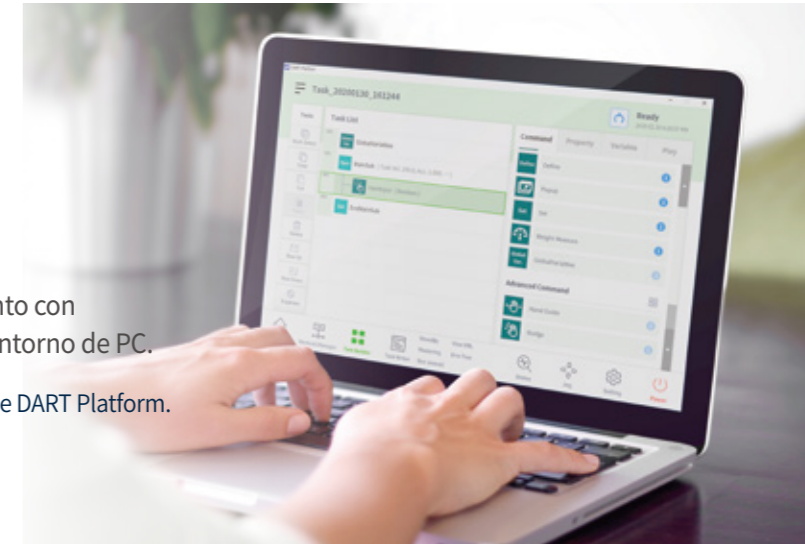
nto con
ntorno de PC.

e DART Platform.

Task_20200130_161244

Ready

Task List

GlobalVariables

MainSub

EndMainSub

Command

Property

Variables

Play

Define

Popup

Set

Weight Measure

GlobalVariables

Advanced Command

Hand Guide

Nudge

Status

Jog

Setting

Power

Task Builder

Task Writer